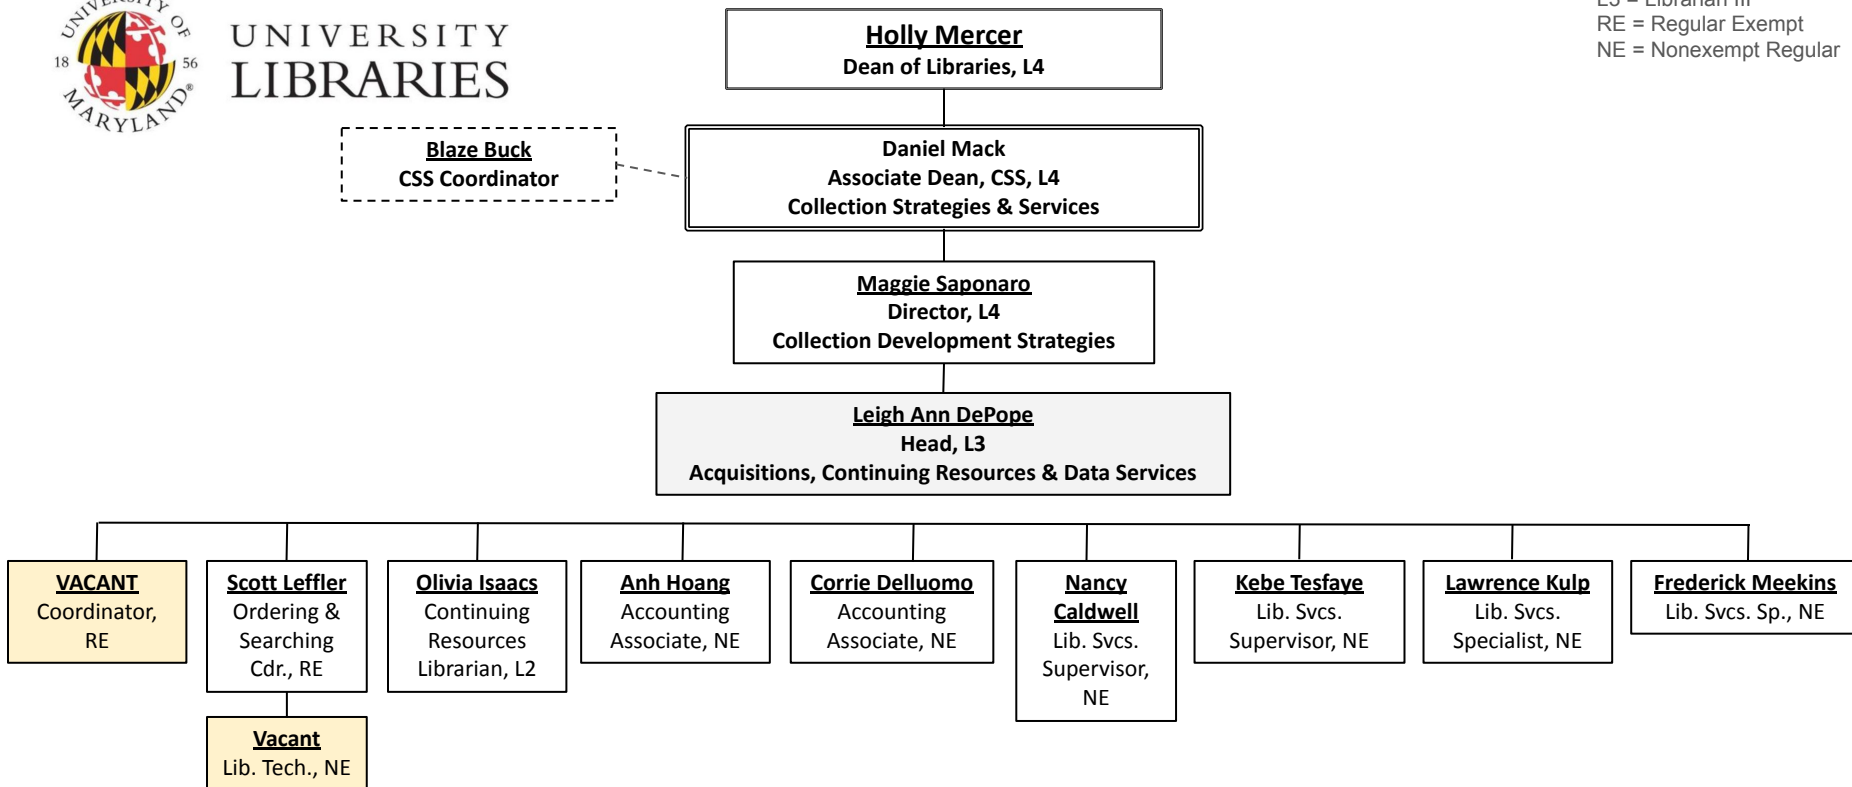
UNIVERSITY OF MARYLAND 18 56

UNIVERSITY LIBRARIES

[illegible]
RE = Regular Exempt
NE = Nonexempt Regular

Holly Mercer
Dean of Libraries, L4

Blaze Buck
CSS Coordinator

Daniel Mack
Associate Dean, CSS, L4
Collection Strategies & Services

Maggie Saponaro
Director, L4
Collection Development Strategies

Leigh Ann DePope
Head, L3
Acquisitions, Continuing Resources & Data Services

VACANT
Coordinator, RE

Scott Leffler
Ordering & Searching Cdr., RE

Vacant
Lib. Tech., NE

Olivia Isaacs
Continuing Resources Librarian, L2

Anh Hoang
Accounting Associate, NE

Corrie Delluomo
Accounting Associate, NE

Nancy Caldwell
Lib. Svcs. Supervisor, NE

Kebe Tesfaye
Lib. Svcs. Supervisor, NE

Lawrence Kulp
Lib. Svcs. Specialist, NE

Frederick Meekins
Lib. Svcs. Sp., NE